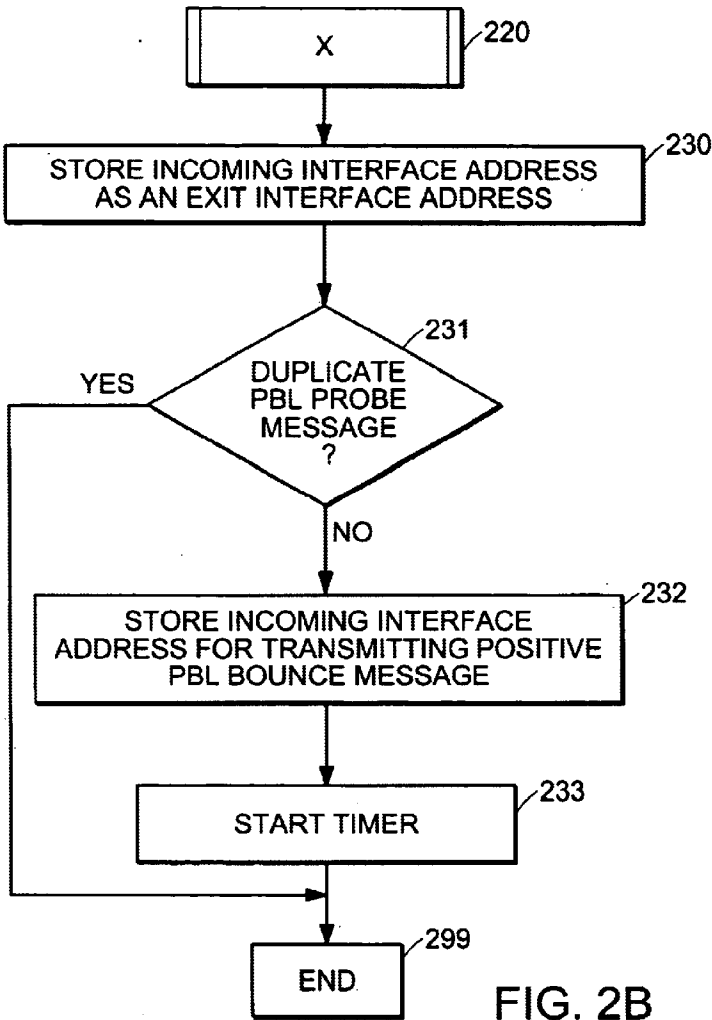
X

220

STORE INCOMING INTERFACE ADDRESS AS AN EXIT INTERFACE ADDRESS

230

231

DUPLICATE PBL PROBE MESSAGE ?

YES

NO

STORE INCOMING INTERFACE ADDRESS FOR TRANSMITTING POSITIVE PBL BOUNCE MESSAGE

232

START TIMER

233

END

299

FIG. 2B